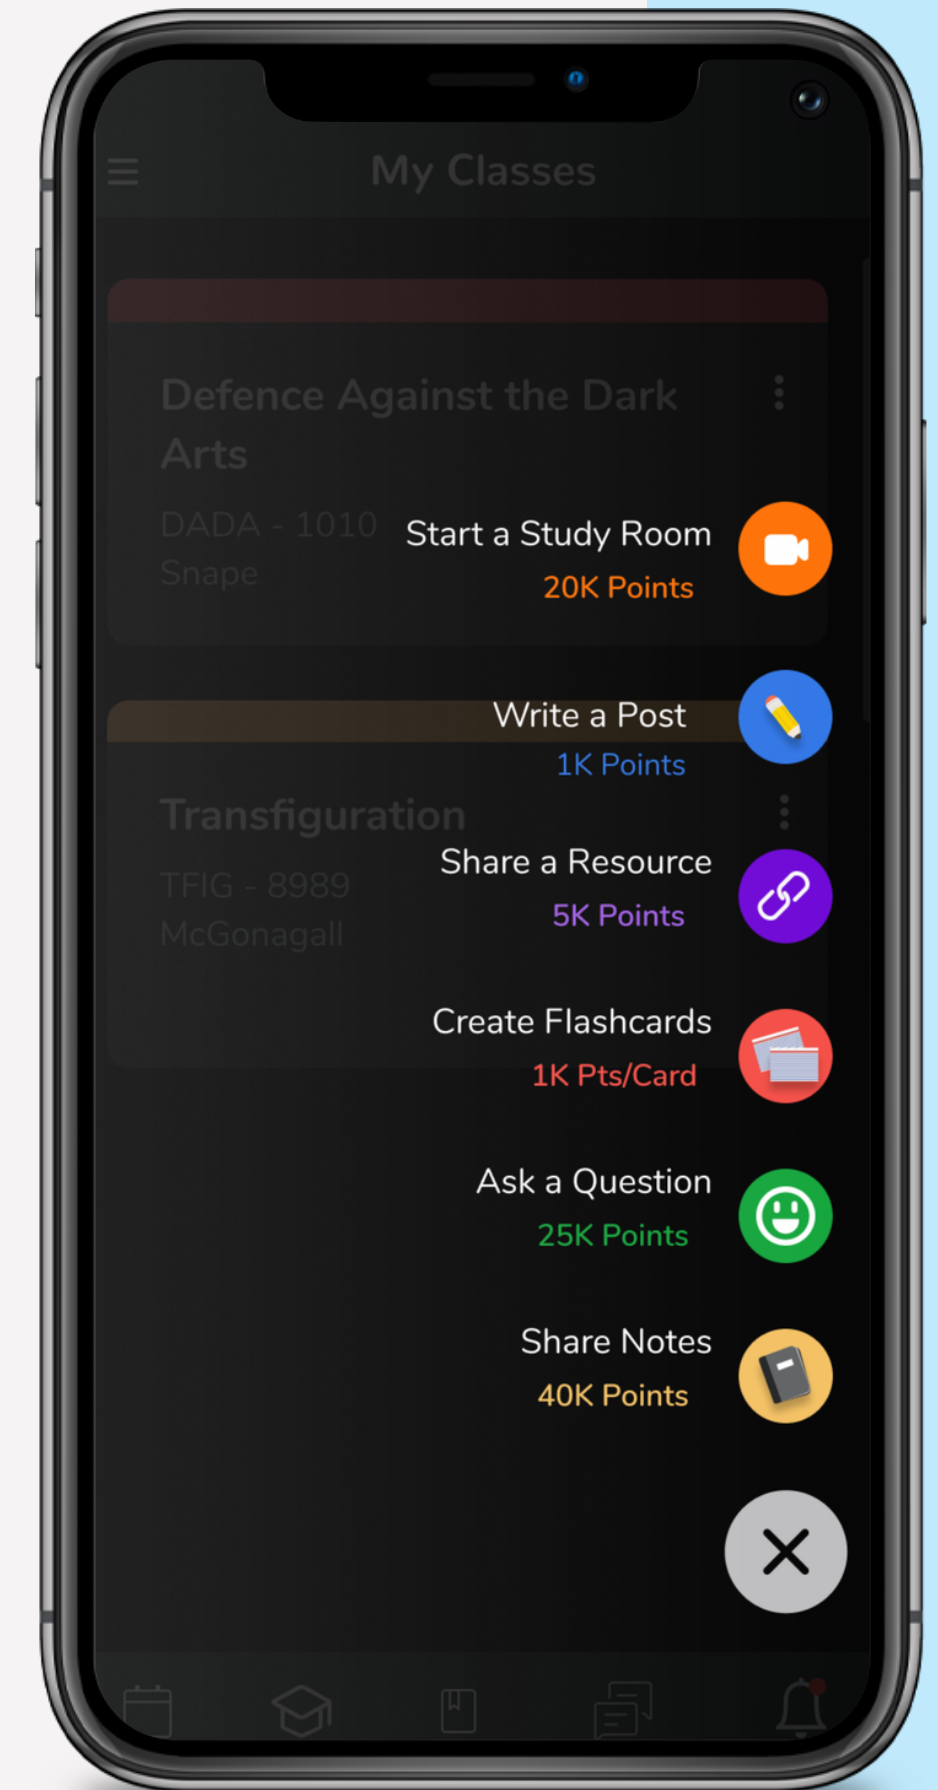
My Classes

Defence Against the Dark Arts

DADA - 1010
Snape

Start a Study Room
20K Points

Write a Post
1K Points

Transfiguration

TFIG - 8989
McGonagall

Share a Resource
5K Points

Create Flashcards
1K Pts/Card

Ask a Question
25K Points

Share Notes
40K Points